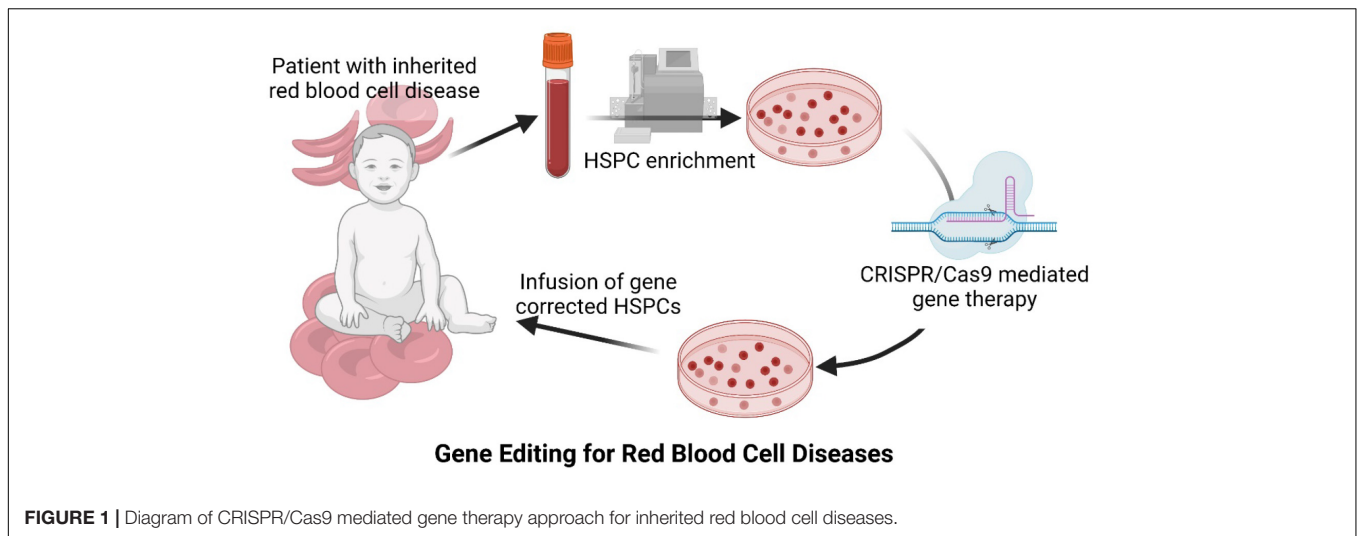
Patient with inherited red blood cell disease

HSPC enrichment

CRISPR/Cas9 mediated gene therapy

Infusion of gene corrected HSPCs

Gene Editing for Red Blood Cell Diseases

FIGURE 1 | Diagram of CRISPR/Cas9 mediated gene therapy approach for inherited red blood cell diseases.